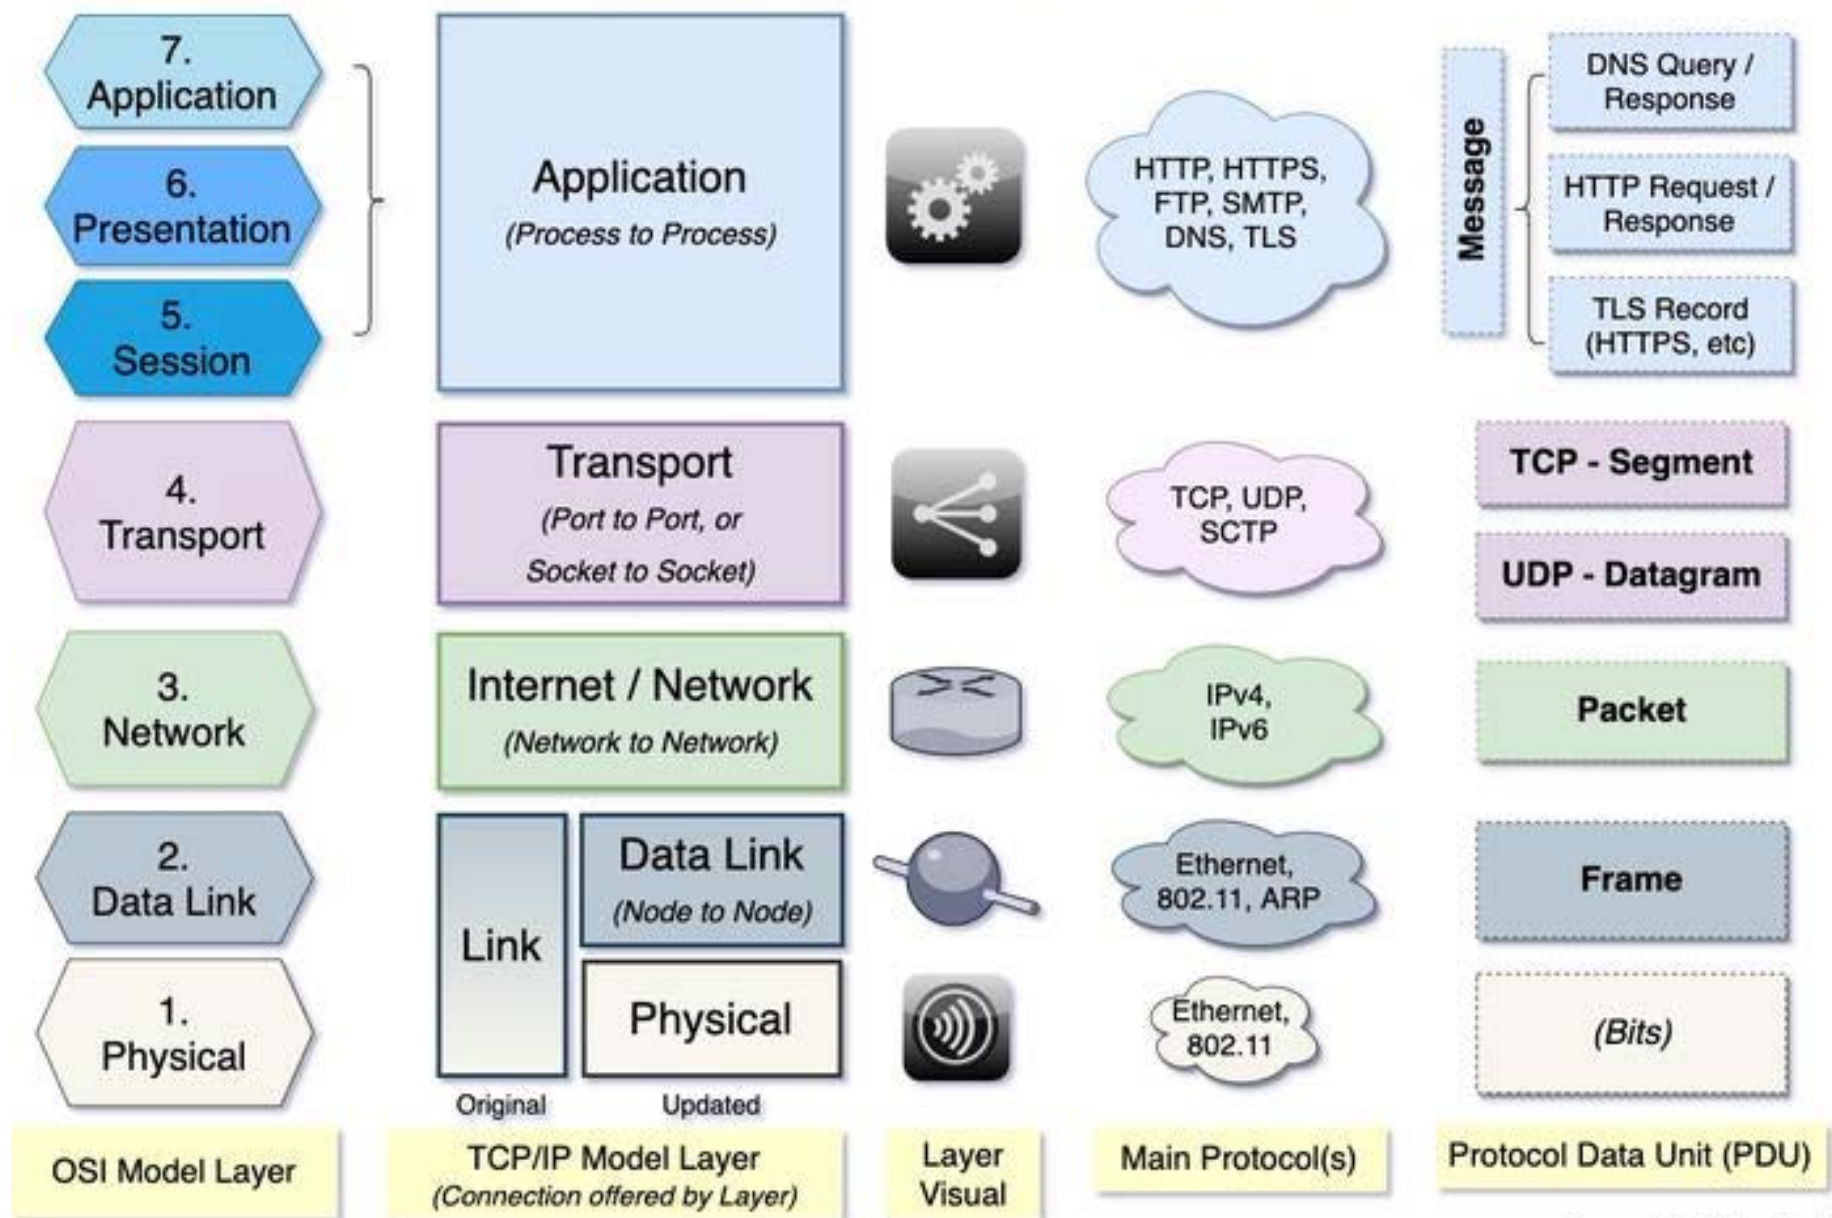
7. Application

6. Presentation

5. Session

Application
(Process to Process)

HTTP, HTTPS, FTP, SMTP, DNS, TLS

Message

DNS Query / Response

HTTP Request / Response

TLS Record (HTTPS, etc)

4. Transport

Transport
(Port to Port, or Socket to Socket)

TCP, UDP, SCTP

TCP - Segment

UDP - Datagram

3. Network

Internet / Network
(Network to Network)

IPv4, IPv6

Packet

2. Data Link

Link

Data Link
(Node to Node)

Ethernet, 802.11, ARP

Frame

1. Physical

Physical

Ethernet, 802.11

(Bits)

Original

Updated

OSI Model Layer

TCP/IP Model Layer
(Connection offered by Layer)

Layer Visual

Main Protocol(s)

Protocol Data Unit (PDU)